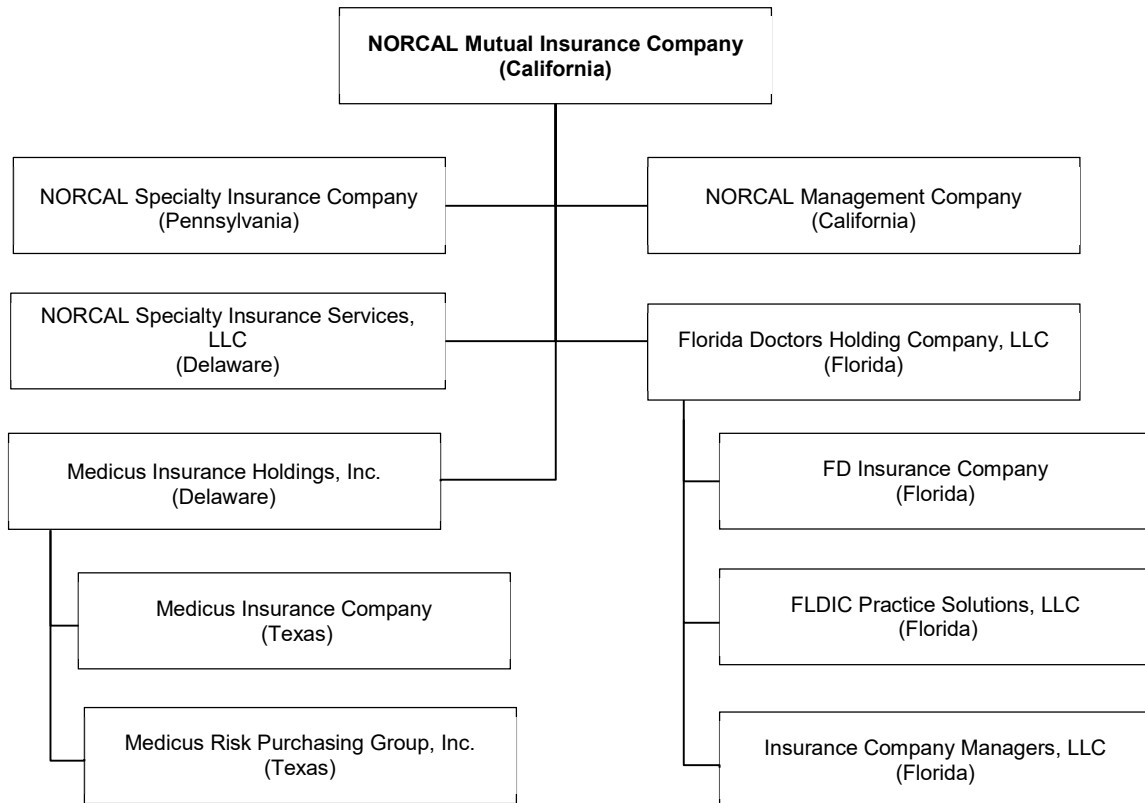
NORCAL Mutual Insurance Company
(California)

NORCAL Specialty Insurance Company
(Pennsylvania)

NORCAL Management Company
(California)

NORCAL Specialty Insurance Services, LLC
(Delaware)

Florida Doctors Holding Company, LLC
(Florida)

Medicus Insurance Holdings, Inc.
(Delaware)

FD Insurance Company
(Florida)

Medicus Insurance Company
(Texas)

FLDIC Practice Solutions, LLC
(Florida)

Medicus Risk Purchasing Group, Inc.
(Texas)

Insurance Company Managers, LLC
(Florida)